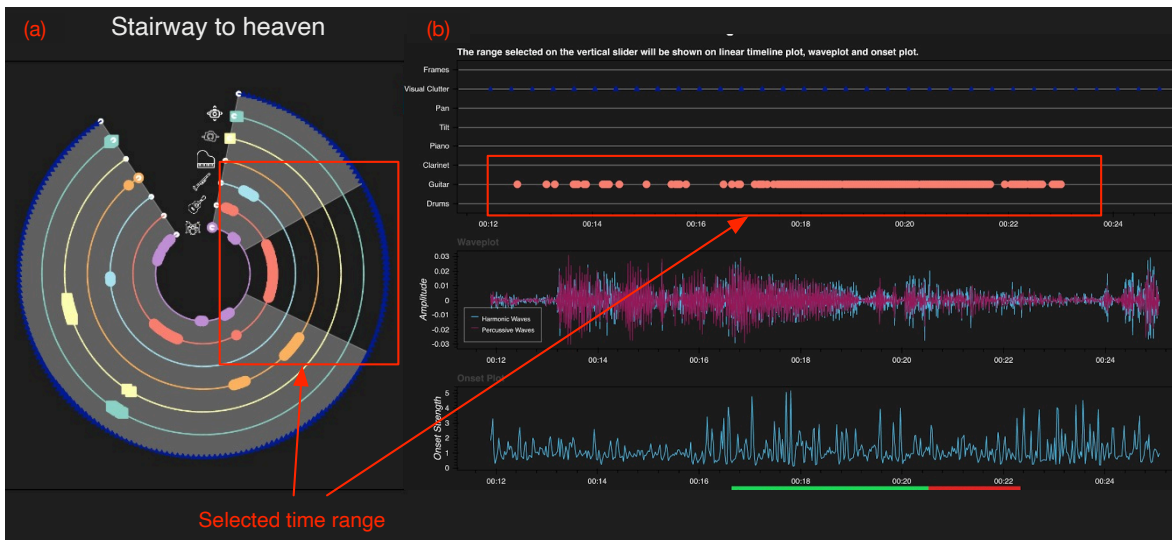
(a) Stairway to heaven

(b)

The range selected on the vertical slider will be shown on linear timeline plot, waveplot and onset plot.

Frames
Visual Clutter
Pan
Tilt
Piano
Clarinet
Guitar
Drums

00:12 00:14 00:16 00:18 00:20 00:22 00:24

Waveplot

Amplitude

0.03
0.02
0.01
0
-0.01
-0.02
-0.03

Harmonic Waves
Percussive Waves

00:12 00:14 00:16 00:18 00:20 00:22 00:24

Onset Plot

Onset Strength

5
4
3
2
1
0

00:12 00:14 00:16 00:18 00:20 00:22 00:24

Selected time range